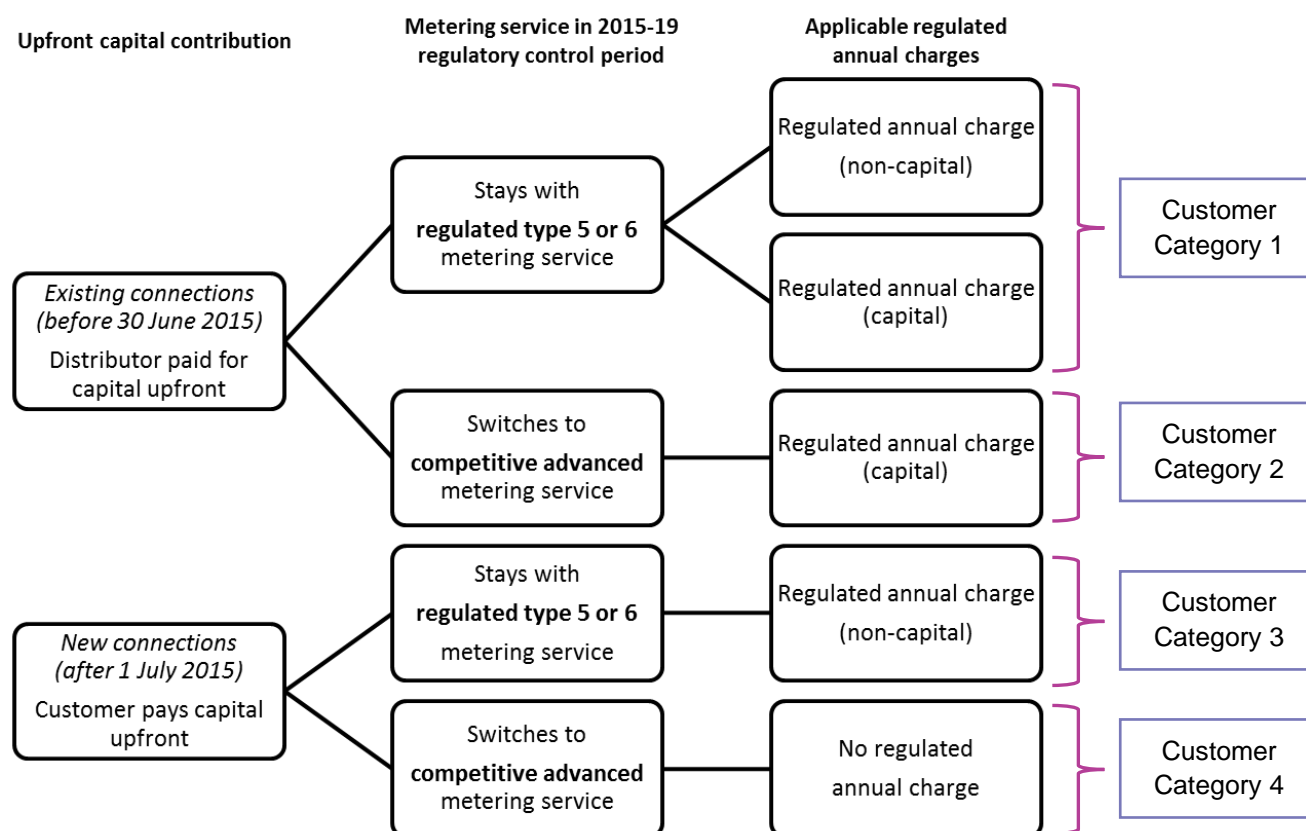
Upfront capital contribution

Metering service in 2015-19 regulatory control period

Applicable regulated annual charges

Existing connections (before 30 June 2015)
Distributor paid for capital upfront

Stays with **regulated type 5 or 6** metering service

Regulated annual charge (non-capital)

Regulated annual charge (capital)

Customer Category 1

Switches to **competitive advanced** metering service

Regulated annual charge (capital)

Customer Category 2

New connections (after 1 July 2015)
Customer pays capital upfront

Stays with **regulated type 5 or 6** metering service

Regulated annual charge (non-capital)

Customer Category 3

Switches to **competitive advanced** metering service

No regulated annual charge

Customer Category 4